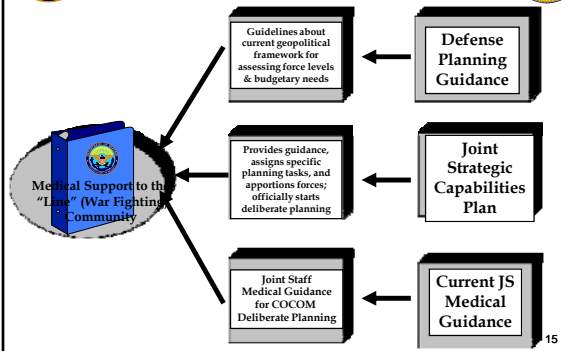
Guidelines about current geopolitical framework for assessing force levels & budgetary needs

Defense Planning Guidance

Medical Support to the "Line" (War Fighting) Community

Provides guidance, assigns specific planning tasks, and apportions forces; officially starts deliberate planning

Joint Strategic Capabilities Plan

Joint Staff Medical Guidance for COCOM Deliberate Planning

Current JS Medical Guidance

15